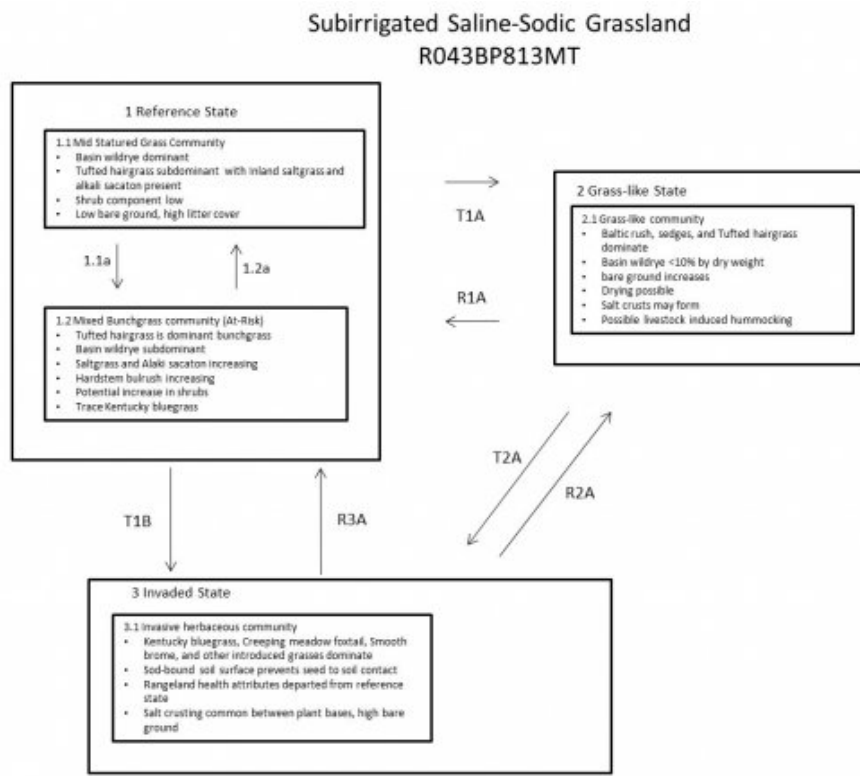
Subirrigated Saline-Sodic Grassland
R043BP813MT

1 Reference State

1.1 Mid Statured Grass Community
- Basin wildrye dominant
- Tufted hairgrass subdominant with inland saltgrass and alkali sacaton present
- Shrub component low
- Low bare ground, high litter cover

1.1a

1.2a

1.2 Mixed Bunchgrass community (At-Risk)
- Tufted hairgrass is dominant bunchgrass
- Basin wildrye subdominant
- Saltgrass and Alaki sacaton increasing
- Hardstem bulrush increasing
- Potential increase in shrubs
- Trace Kentucky bluegrass

T1A

R1A

2 Grass-like State

2.1 Grass-like community
- Baltic rush, sedges, and Tufted hairgrass dominate
- Basin wildrye <10% by dry weight
- bare ground increases
- Drying possible
- Salt crusts may form
- Possible livestock induced hummocking

T2A

R2A

T1B

R3A

3 Invaded State

3.1 Invasive herbaceous community
- Kentucky bluegrass, Creeping meadow foxtail, Smooth brome, and other introduced grasses dominate
- Sod-bound soil surface prevents seed to soil contact
- Rangeland health attributes departed from reference state
- Salt crusting common between plant bases, high bare ground